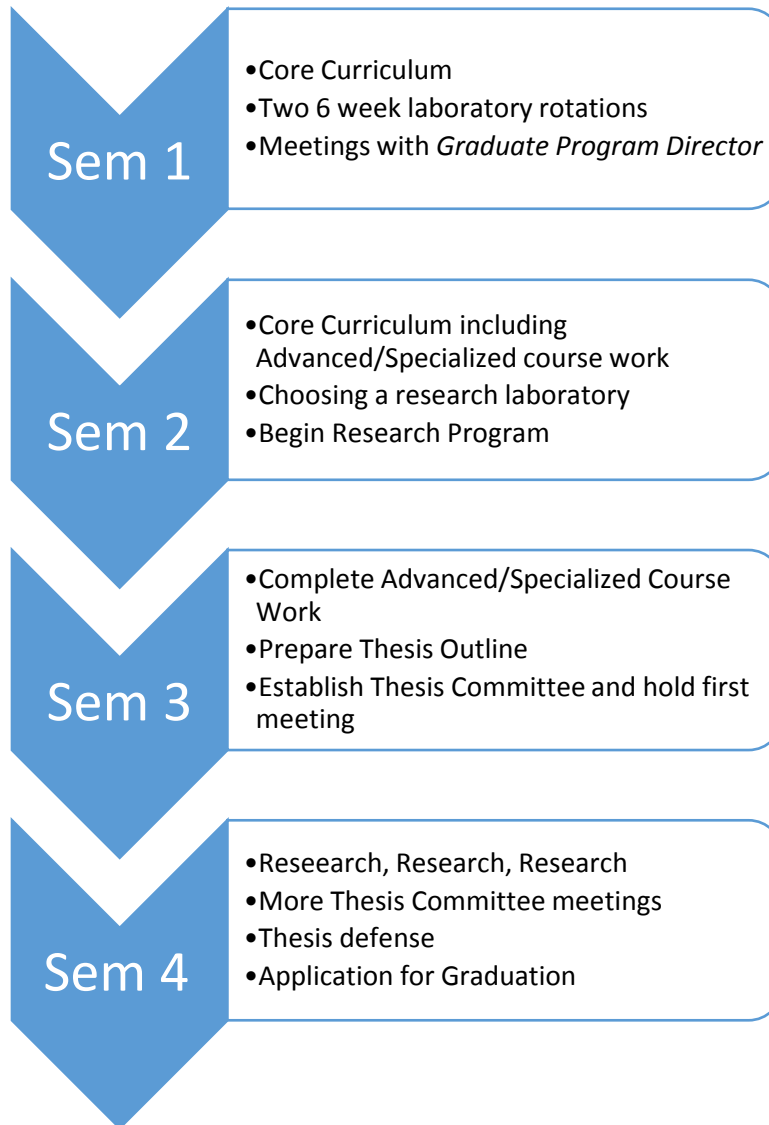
Sem 1

•Core Curriculum
•Two 6 week laboratory rotations
•Meetings with *Graduate Program Director*

Sem 2

•Core Curriculum including Advanced/Specialized course work
•Choosing a research laboratory
•Begin Research Program

Sem 3

•Complete Advanced/Specialized Course Work
•Prepare Thesis Outline
•Establish Thesis Committee and hold first meeting

Sem 4

•Reseearch, Research, Research
•More Thesis Committee meetings
•Thesis defense
•Application for Graduation